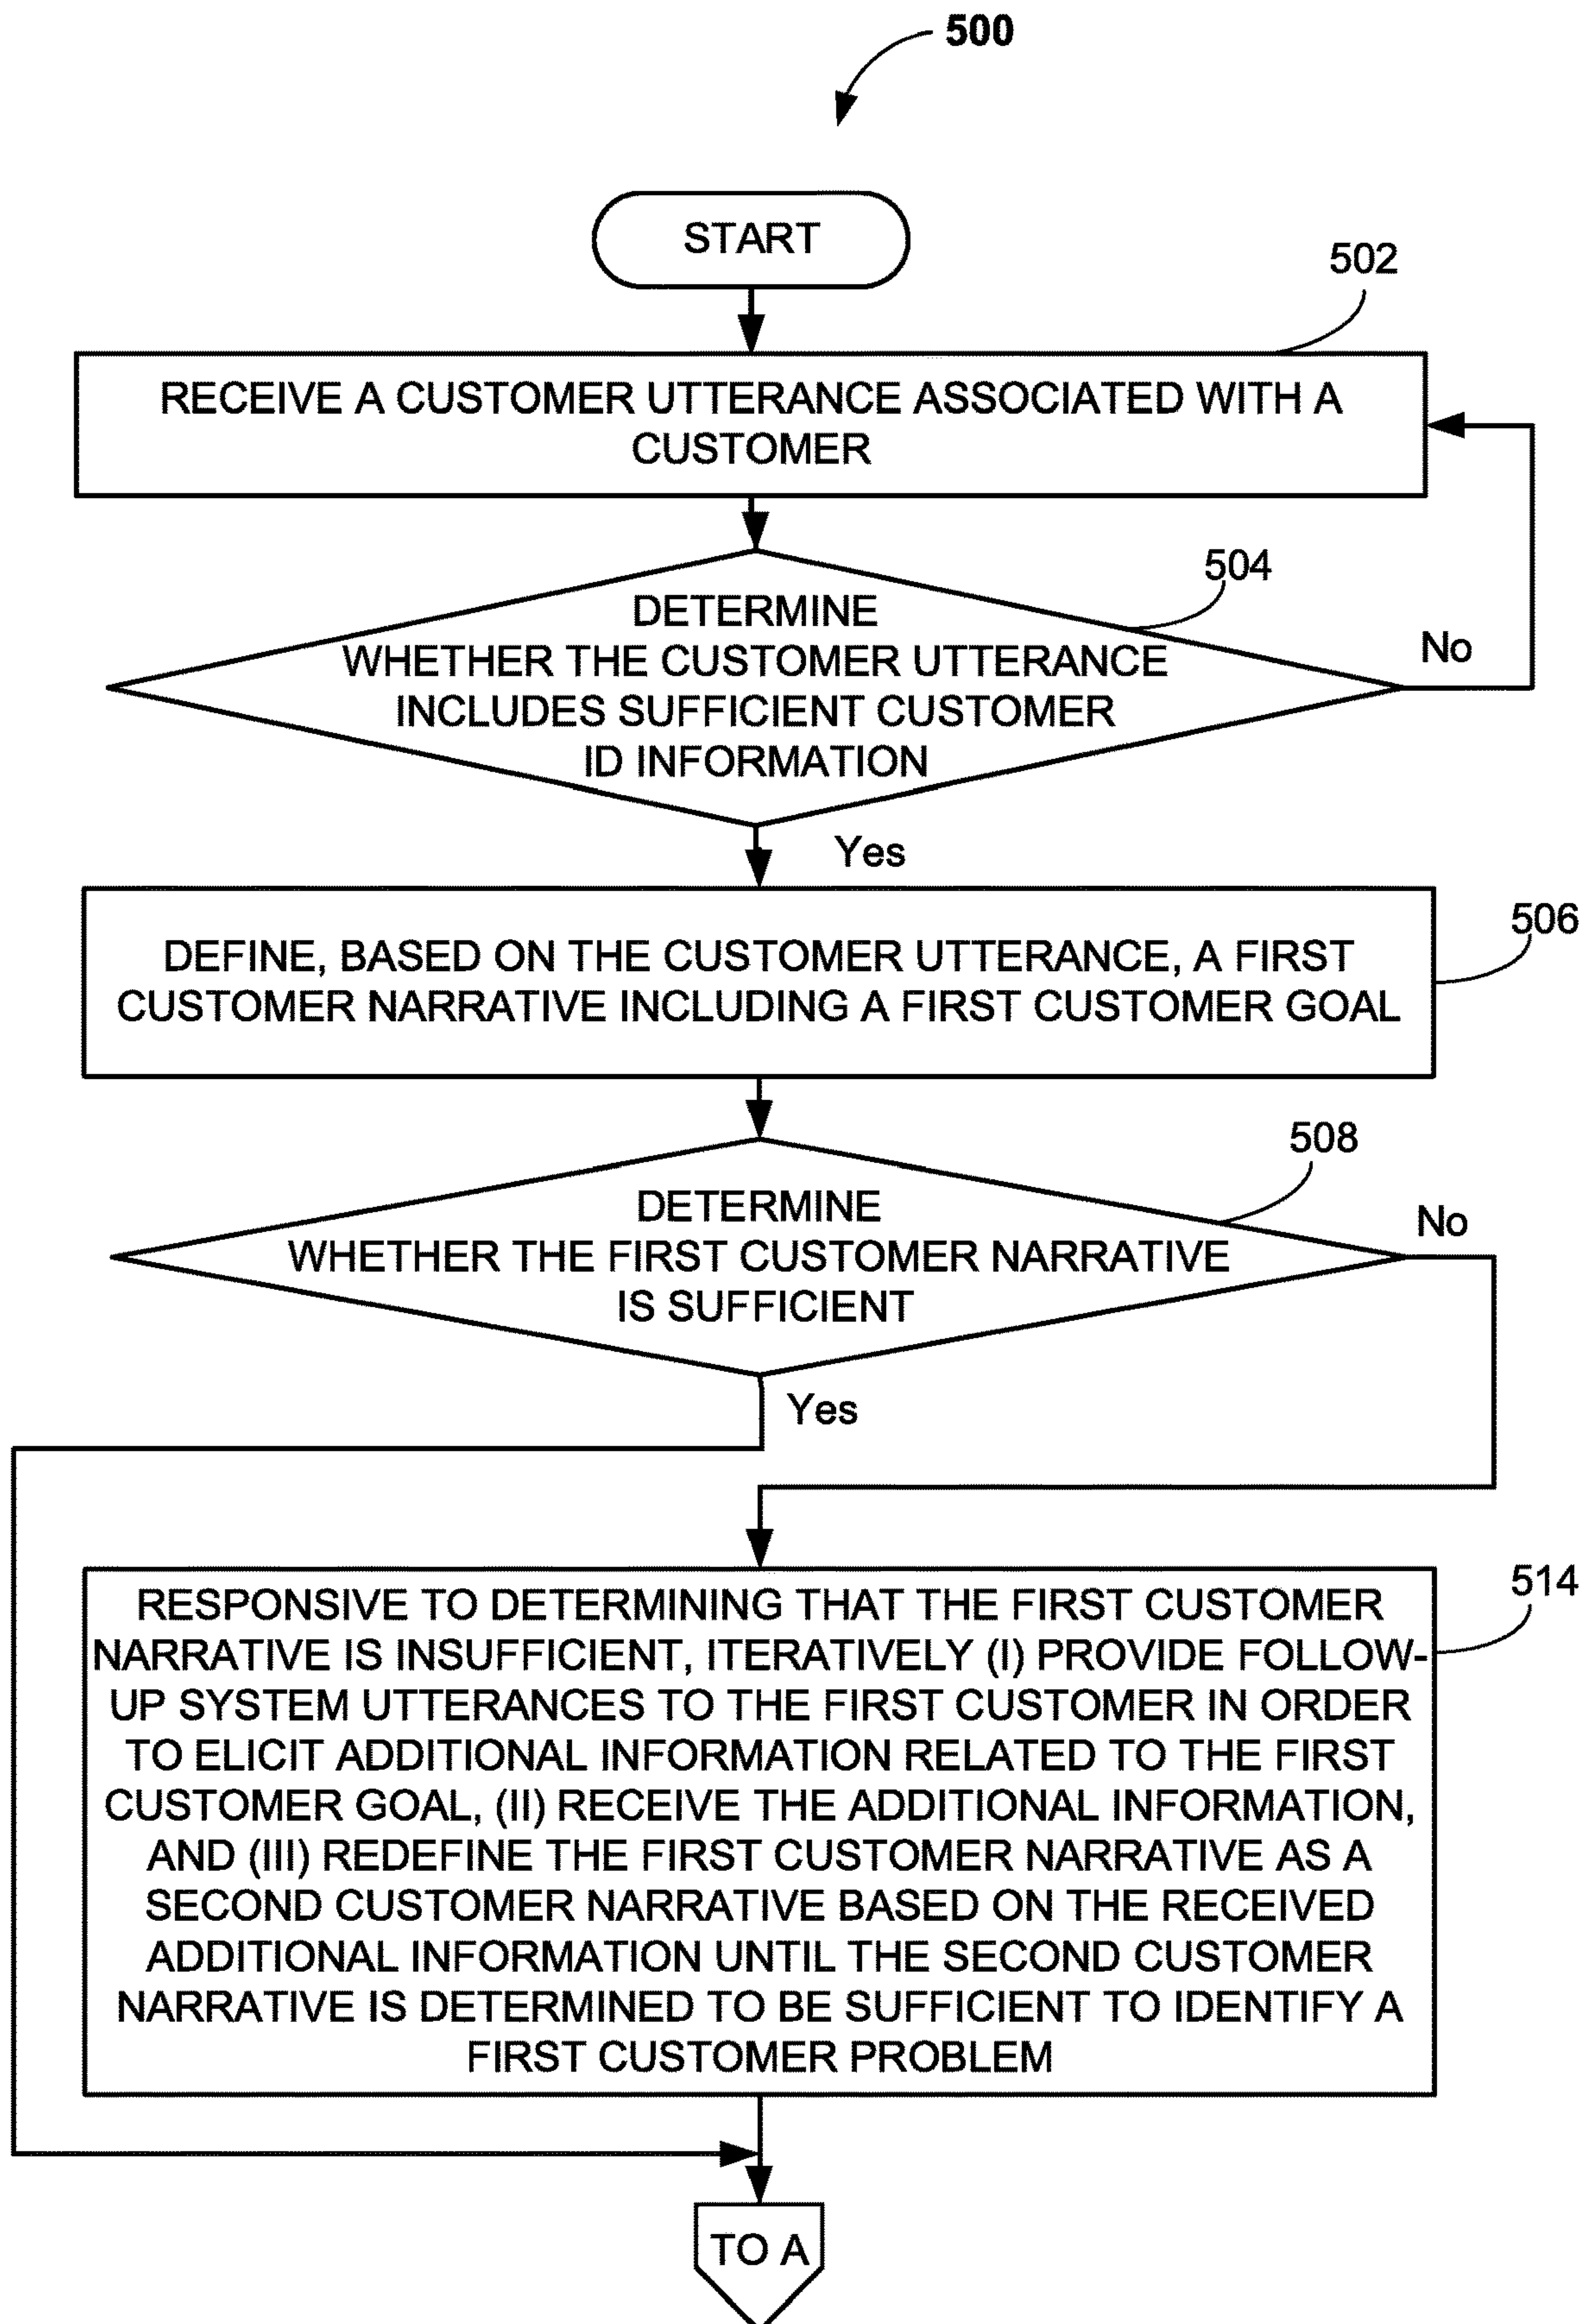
500

START

502

RECEIVE A CUSTOMER UTTERANCE ASSOCIATED WITH A CUSTOMER

504

DETERMINE WHETHER THE CUSTOMER UTTERANCE INCLUDES SUFFICIENT CUSTOMER ID INFORMATION

No

Yes

506

DEFINE, BASED ON THE CUSTOMER UTTERANCE, A FIRST CUSTOMER NARRATIVE INCLUDING A FIRST CUSTOMER GOAL

508

DETERMINE WHETHER THE FIRST CUSTOMER NARRATIVE IS SUFFICIENT

No

Yes

514

RESPONSIVE TO DETERMINING THAT THE FIRST CUSTOMER NARRATIVE IS INSUFFICIENT, ITERATIVELY (I) PROVIDE FOLLOW-UP SYSTEM UTTERANCES TO THE FIRST CUSTOMER IN ORDER TO ELICIT ADDITIONAL INFORMATION RELATED TO THE FIRST CUSTOMER GOAL, (II) RECEIVE THE ADDITIONAL INFORMATION, AND (III) REDEFINE THE FIRST CUSTOMER NARRATIVE AS A SECOND CUSTOMER NARRATIVE BASED ON THE RECEIVED ADDITIONAL INFORMATION UNTIL THE SECOND CUSTOMER NARRATIVE IS DETERMINED TO BE SUFFICIENT TO IDENTIFY A FIRST CUSTOMER PROBLEM

TO A